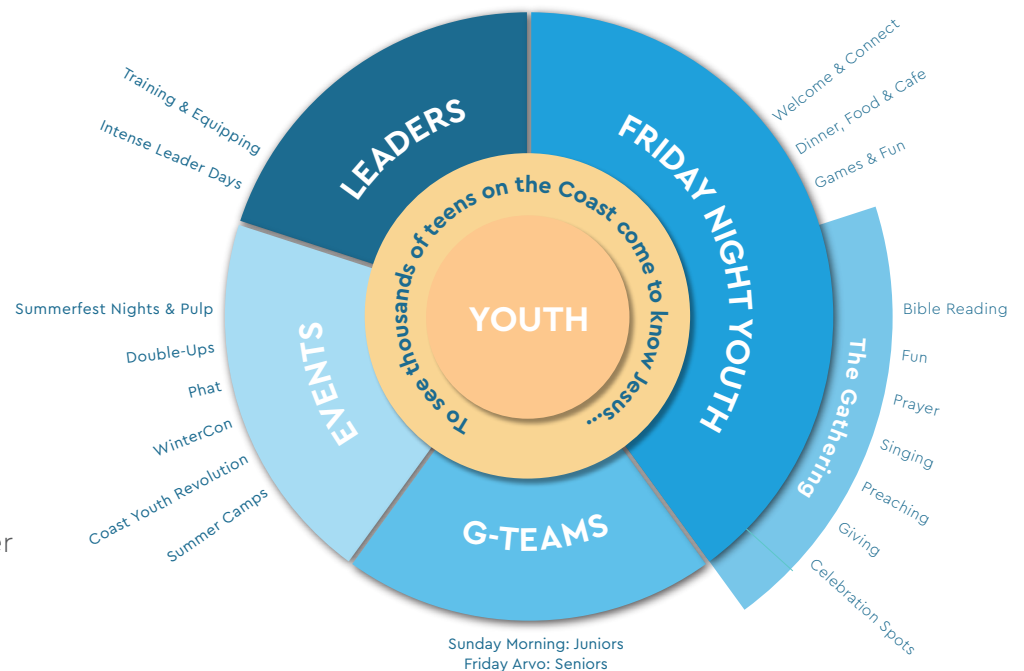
Training & Equipping
Intense Leader Days

LEADERS

FRIDAY NIGHT YOUTH

Welcome & Connect
Dinner, Food & Cafe
Games & Fun

To see thousands of teens on the Coast come to know Jesus...

YOUTH

Summerfest Nights & Pulp
Double-Ups
Phat
WinterCon
Coast Youth Revolution
Summer Camps

EVENTS

The Gathering

Bible Reading
Fun
Prayer
Singing
Preaching
Giving
Celebration Spots

G-TEAMS

Sunday Morning: Juniors
Friday Arvo: Seniors

er